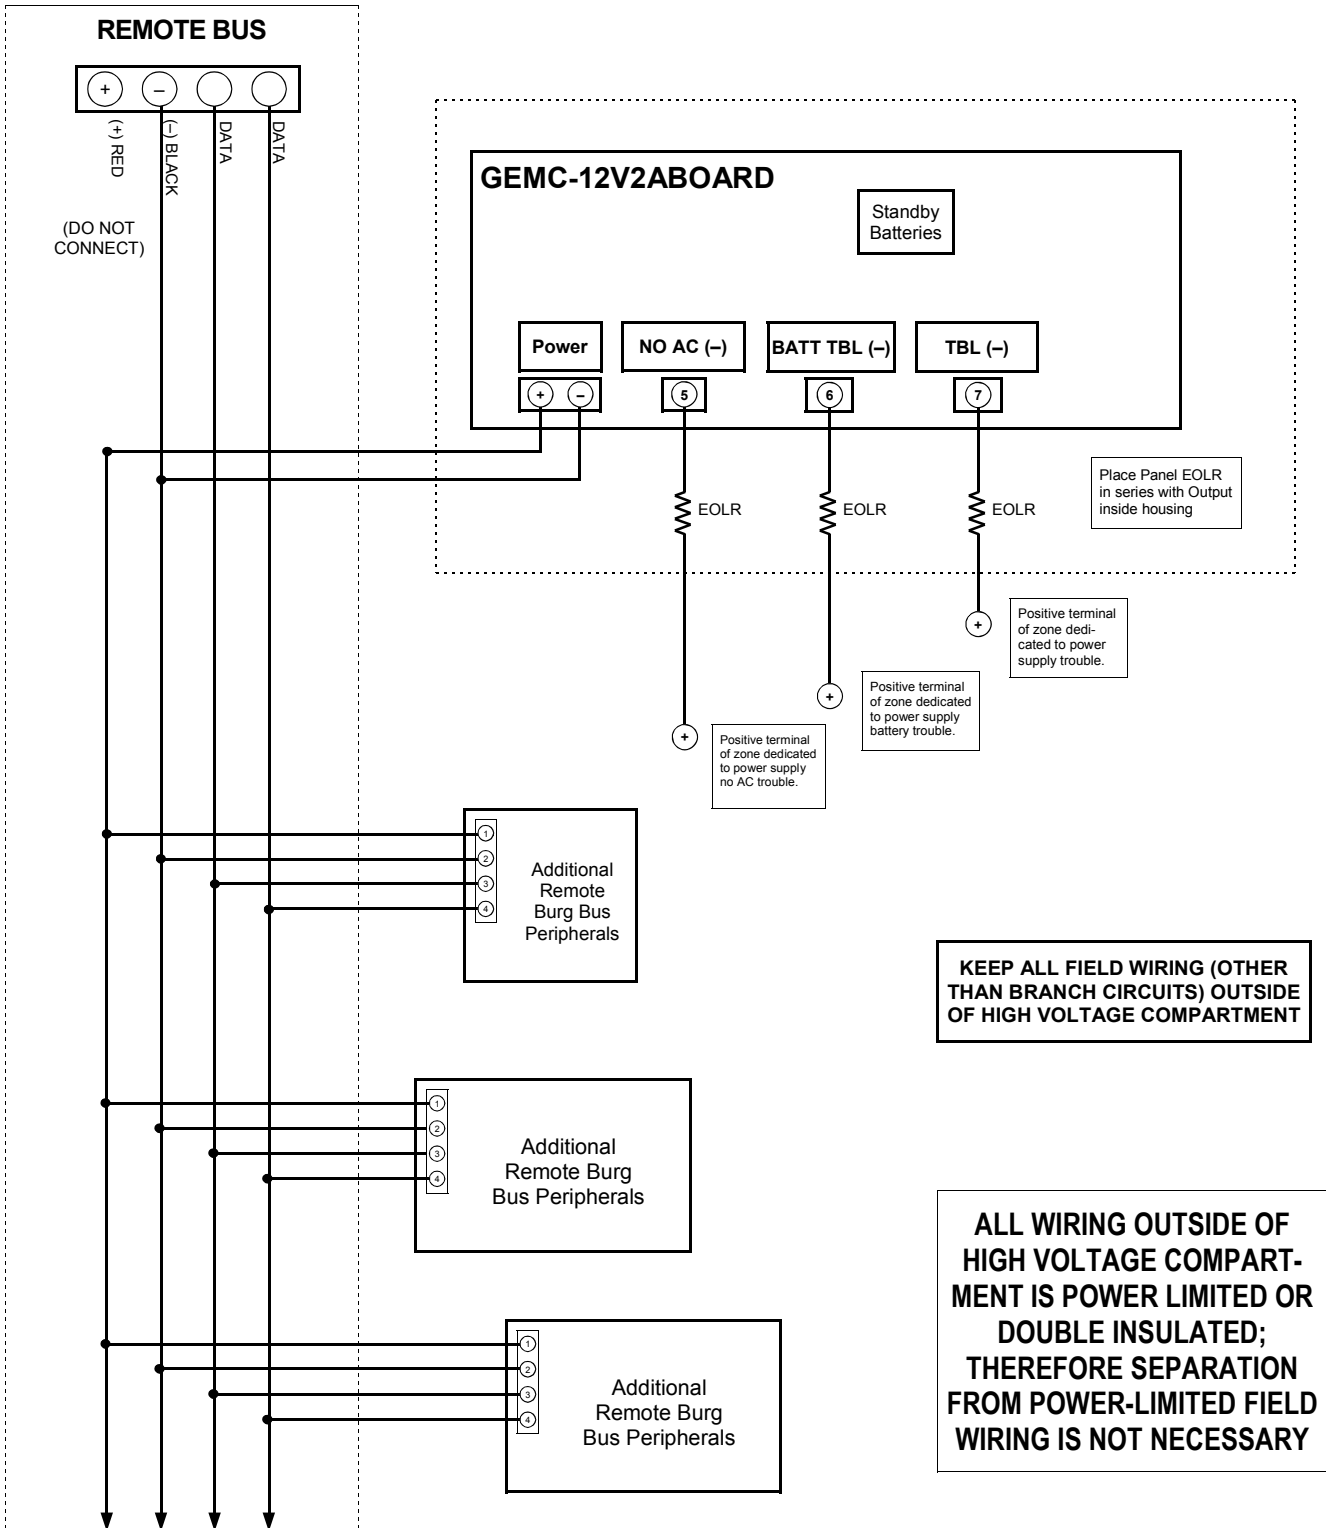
REMOTE BUS

+ – 

(+) RED
(–) BLACK
DATA
DATA

(DO NOT CONNECT)

GEMC-12V2ABOARD

Standby Batteries

Power
+ –

NO AC (–)
5

BATT TBL (–)
6

TBL (–)
7

EOLR
EOLR
EOLR

Place Panel EOLR in series with Output inside housing

+
Positive terminal of zone dedicated to power supply trouble.

+
Positive terminal of zone dedicated to power supply battery trouble.

+
Positive terminal of zone dedicated to power supply no AC trouble.

1
2
3
4
Additional Remote Burg Bus Peripherals

KEEP ALL FIELD WIRING (OTHER THAN BRANCH CIRCUITS) OUTSIDE OF HIGH VOLTAGE COMPARTMENT

1
2
3
4
Additional Remote Burg Bus Peripherals

ALL WIRING OUTSIDE OF HIGH VOLTAGE COMPARTMENT IS POWER LIMITED OR DOUBLE INSULATED; THEREFORE SEPARATION FROM POWER-LIMITED FIELD WIRING IS NOT NECESSARY

1
2
3
4
Additional Remote Burg Bus Peripherals